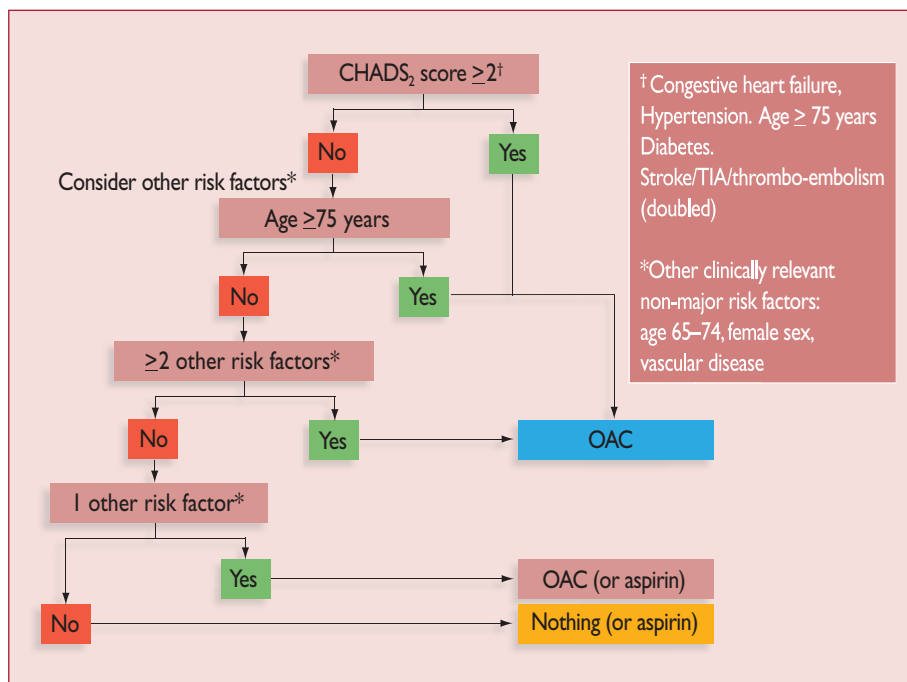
$CHADS_2$ score $\geq 2^{\dagger}$

No

Yes

Consider other risk factors*

Age $\geq$75 years

No

Yes

$\geq$2 other risk factors*

No

Yes

OAC

1 other risk factor*

Yes

OAC (or aspirin)

No

Nothing (or aspirin)

$^{\dagger}$ Congestive heart failure, Hypertension. Age $\geq$ 75 years Diabetes. Stroke/TIA/thrombo-embolism (doubled)

*Other clinically relevant non-major risk factors: age 65–74, female sex, vascular disease